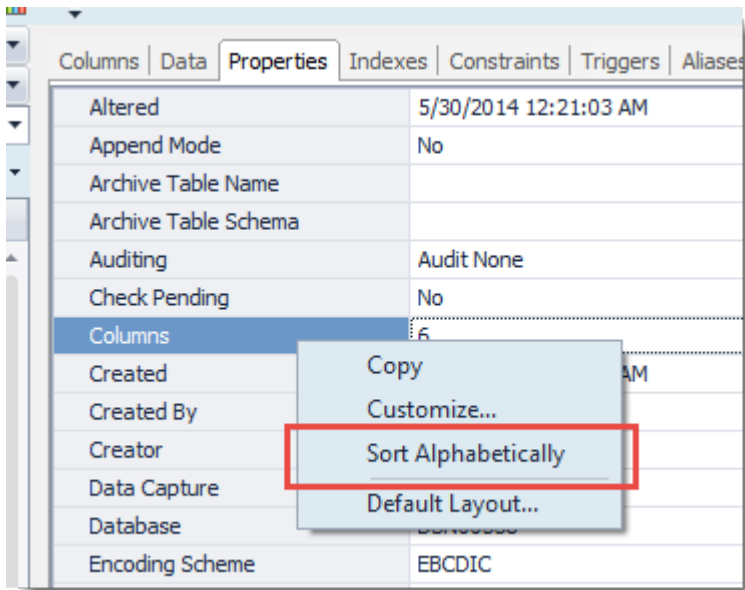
Columns | Data | Properties | Indexes | Constraints | Triggers | Aliases

| | |
|---|---|
| Altered | 5/30/2014 12:21:03 AM |
| Append Mode | No |
| Archive Table Name | |
| Archive Table Schema | |
| Auditing | Audit None |
| Check Pending | No |
| Columns | 6 |
| Created | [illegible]AM |
| Created By | |
| Creator | |
| Data Capture | |
| Database | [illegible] |
| Encoding Scheme | EBCDIC |

Copy
Customize...
Sort Alphabetically
Default Layout...